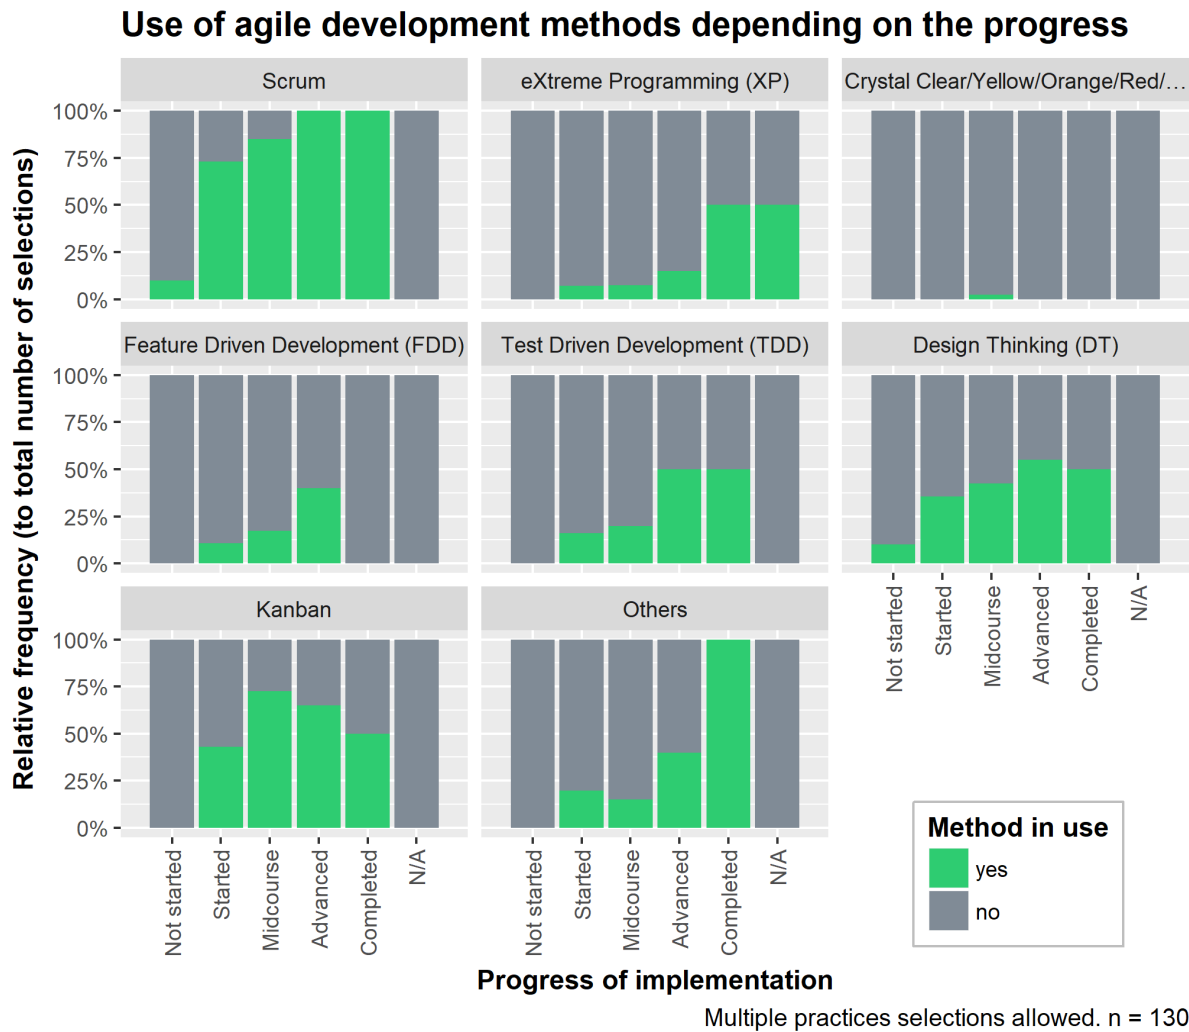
Use of agile development methods depending on the progress

Relative frequency (to total number of selections)

Scrum
100%
75%
50%
25%
0%

eXtreme Programming (XP)

Crystal Clear/Yellow/Orange/Red/...

Feature Driven Development (FDD)
100%
75%
50%
25%
0%

Test Driven Development (TDD)

Design Thinking (DT)

Not started
Started
Midcourse
Advanced
Completed
N/A

Kanban
100%
75%
50%
25%
0%

Others

Not started
Started
Midcourse
Advanced
Completed
N/A

Not started
Started
Midcourse
Advanced
Completed
N/A

Method in use
yes
no

Progress of implementation

Multiple practices selections allowed. n = 130